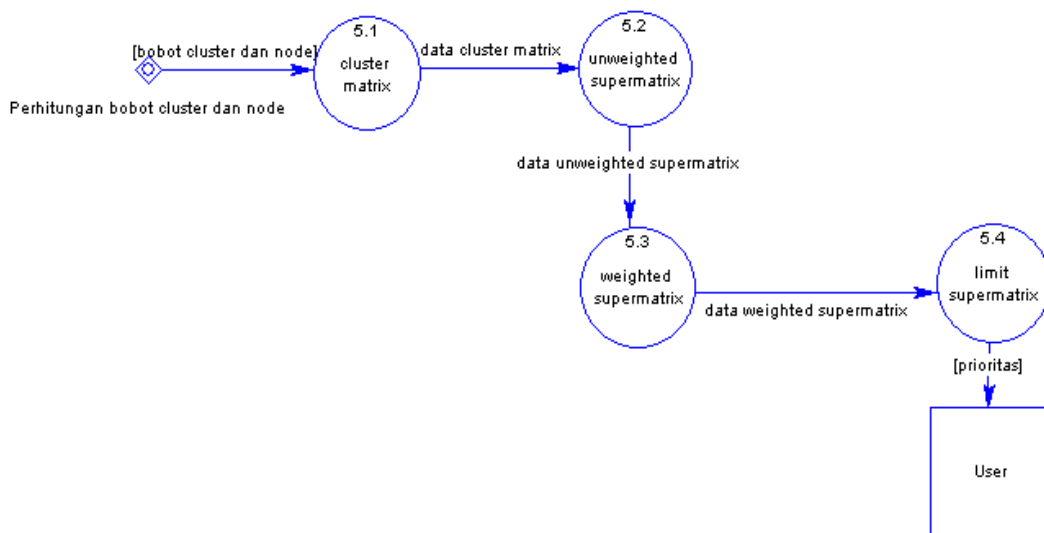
[bobot cluster dan node]

Perhitungan bobot cluster dan node

5.1
cluster matrix

data cluster matrix

5.2
unweighted supermatrix

data unweighted supermatrix

5.3
weighted supermatrix

data weighted supermatrix

5.4
limit supermatrix

[prioritas]

User